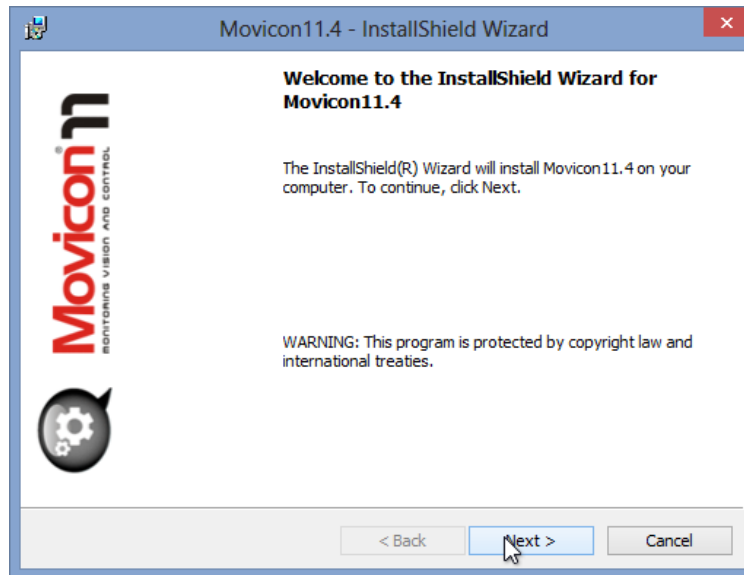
Movicon11.4 - InstallShield Wizard

Movicon 11
MONITORING VISION AND CONTROL

Welcome to the InstallShield Wizard for Movicon11.4

The InstallShield(R) Wizard will install Movicon11.4 on your computer. To continue, click Next.

WARNING: This program is protected by copyright law and international treaties.

< Back
Next >
Cancel